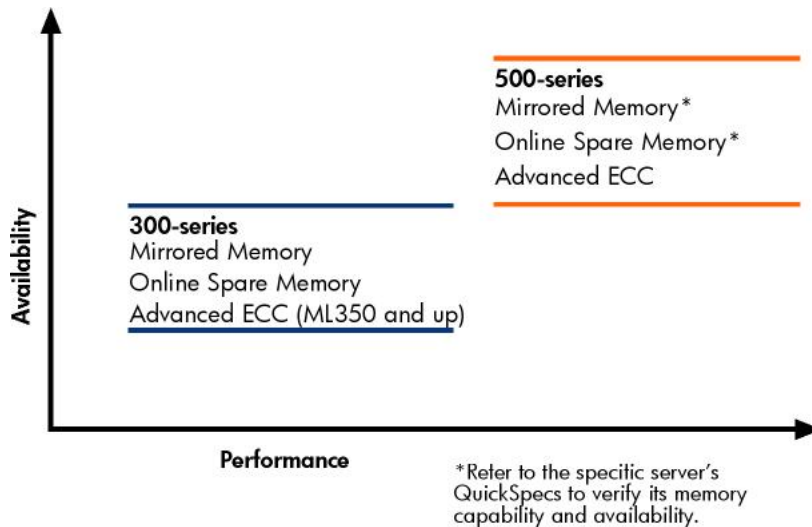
500-series
Mirrored Memory*
Online Spare Memory*
Advanced ECC

Availability

300-series
Mirrored Memory
Online Spare Memory
Advanced ECC (ML350 and up)

Performance

*Refer to the specific server's QuickSpecs to verify its memory capability and availability.